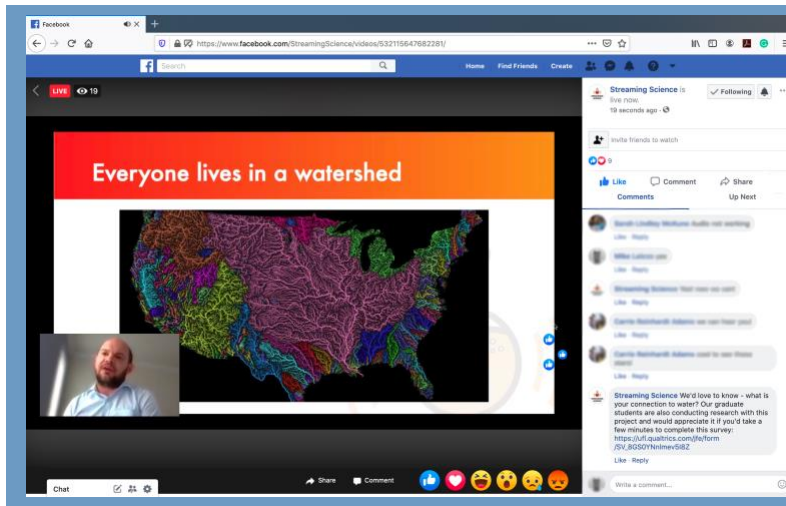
Facebook

https://www.facebook.com/StreamingScience/videos/532115647682281/

Search

Home Find Friends Create

LIVE 19

Everyone lives in a watershed

Streaming Science is live now.
19 seconds ago

Following

Invite friends to watch

9

Like Comment Share

Comments Up Next

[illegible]

Like · Reply

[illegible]

Like · Reply

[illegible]

Like · Reply

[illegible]

Like · Reply

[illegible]

Like · Reply

Streaming Science We'd love to know - what is your connection to water? Our graduate students are also conducting research with this project and would appreciate it if you'd take a few minutes to complete this survey: https://ufl.qualtrics.com/jfe/form/SV_8GS0YNnImev5i8Z

Like · Reply

Write a comment...

Share Comment

Chat